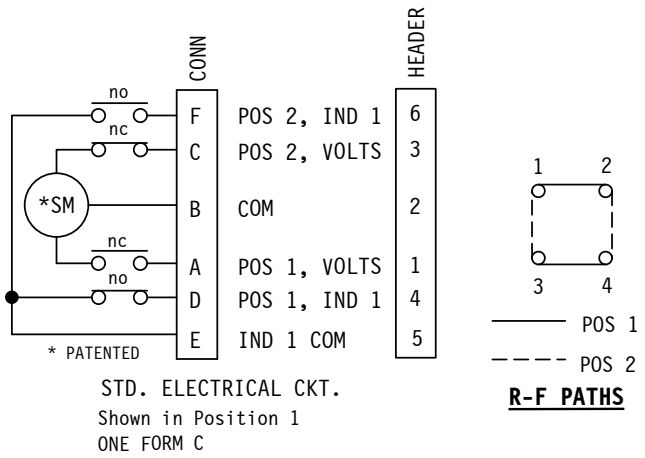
CONN

HEADER

no
nc

F POS 2, IND 1 6
C POS 2, VOLTS 3

*SM

B COM 2

nc
no

A POS 1, VOLTS 1
D POS 1, IND 1 4
E IND 1 COM 5

* PATENTED

1 2
3 4

POS 1
POS 2

STD. ELECTRICAL CKT.
Shown in Position 1
ONE FORM C

R-F PATHS